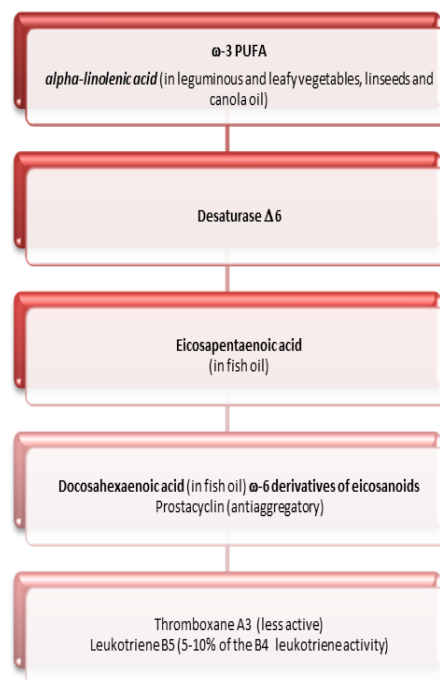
ω-3 PUFA
alpha-linolenic acid (in leguminous and leafy vegetables, linseeds and canola oil)

Desaturase Δ6

Eicosapentaenoic acid
(in fish oil)

Docosahexaenoic acid (in fish oil) ω-6 derivatives of eicosanoids
Prostacyclin (antiaggregatory)

Thromboxane A3 (less active)
Leukotriene B5 (5-10% of the B4 leukotriene activity)